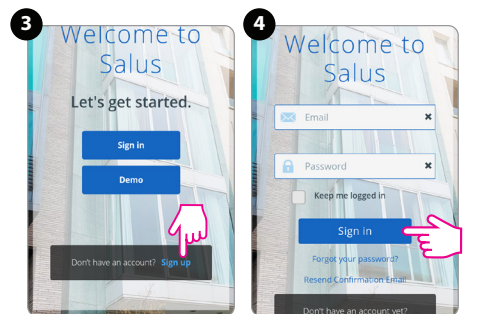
3

Welcome to Salus

Let's get started.

Sign in

Demo

Don't have an account? Sign up

4

Welcome to Salus

Email

Password

Keep me logged in

Sign in

Forgot your password?

Resend Confirmation Email

Don't have an account yet?